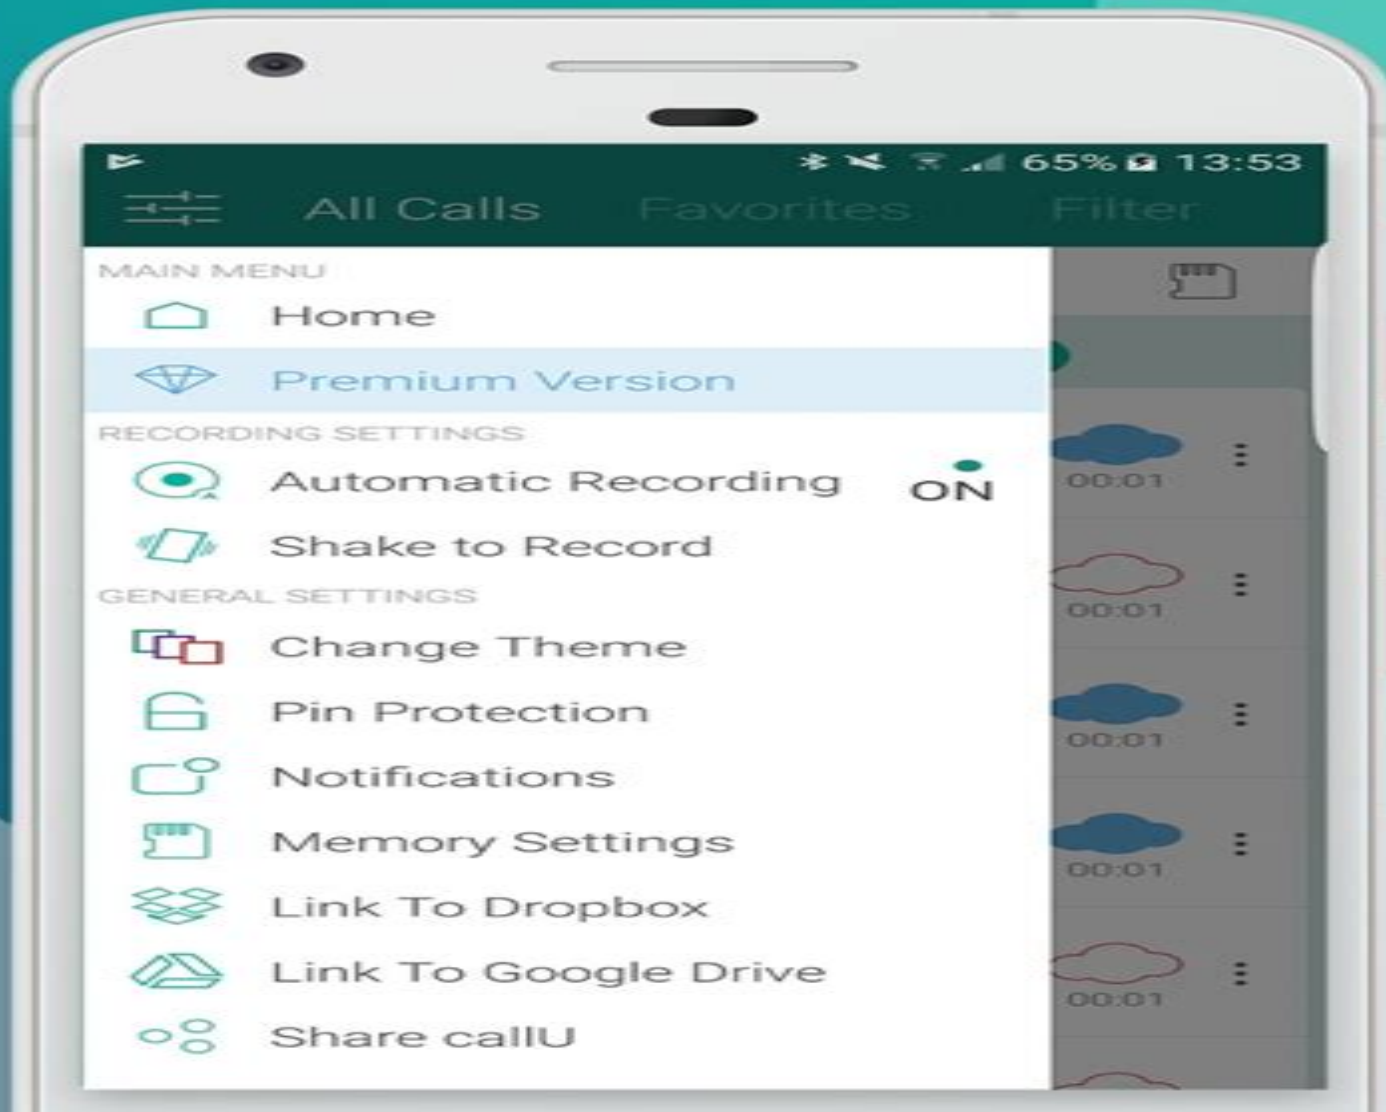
65% 13:53

All Calls Favorites Filter

MAIN MENU
Home
Premium Version

RECORDING SETTINGS
Automatic Recording ON
Shake to Record

GENERAL SETTINGS
Change Theme
Pin Protection
Notifications
Memory Settings
Link To Dropbox
Link To Google Drive
Share callU

00:01
00:01
00:01
00:01
00:01